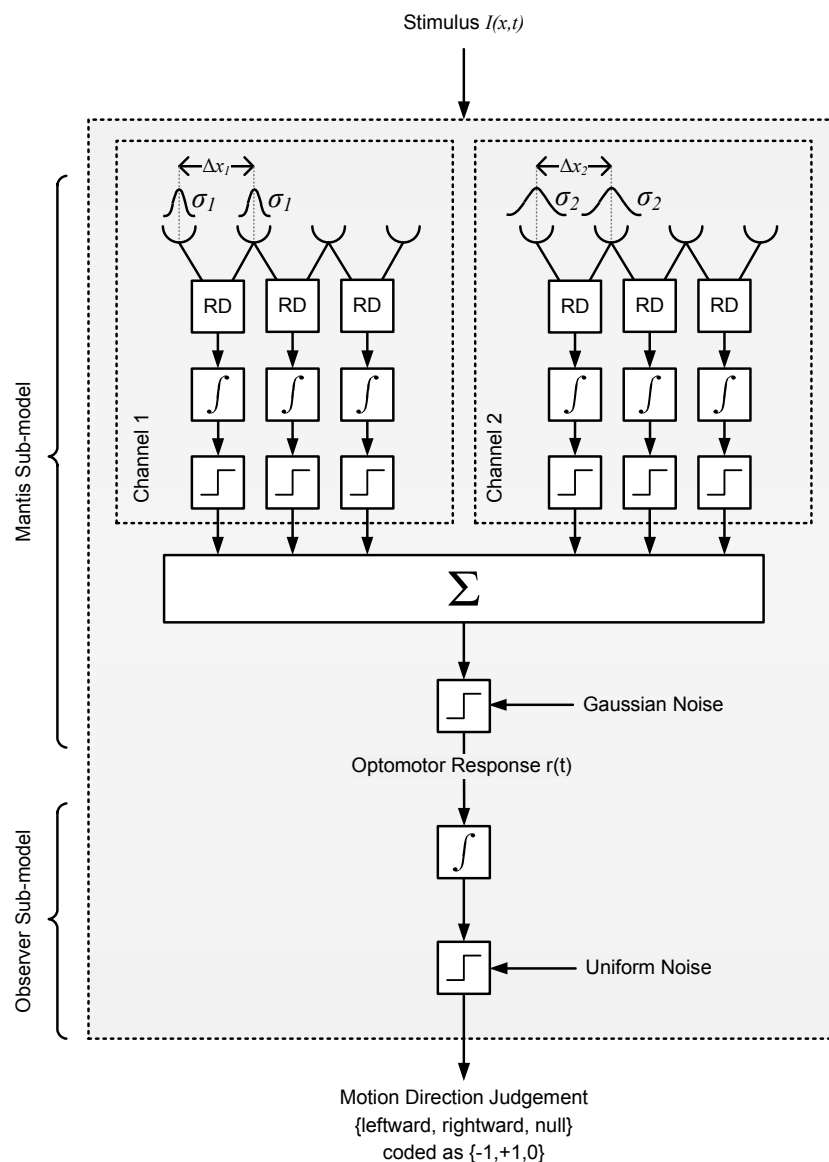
Stimulus $I(x,t)$

$\Delta x_1$

$\sigma_1$ $\sigma_1$

RD RD RD

$\int$ $\int$ $\int$

Channel 1

$\Delta x_2$

$\sigma_2$ $\sigma_2$

RD RD RD

$\int$ $\int$ $\int$

Channel 2

Mantis Sub-model

$\Sigma$

Gaussian Noise

Optomotor Response r(t)

Observer Sub-model

$\int$

Uniform Noise

Motion Direction Judgement
{leftward, rightward, null}
coded as {-1,+1,0}